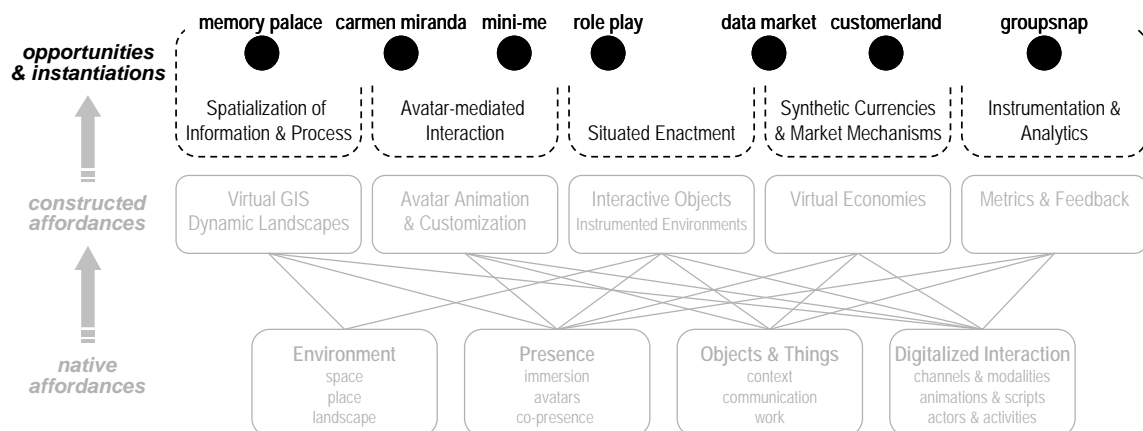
memory palace carmen miranda mini-me role play data market customerland groupsnap

opportunities & instantiations

Spatialization of Information & Process

Avatar-mediated Interaction

Situated Enactment

Synthetic Currencies & Market Mechanisms

Instrumentation & Analytics

constructed affordances

Virtual GIS Dynamic Landscapes

Avatar Animation & Customization

Interactive Objects Instrumented Environments

Virtual Economies

Metrics & Feedback

native affordances

Environment
space
place
landscape

Presence
immersion
avatars
co-presence

Objects & Things
context
communication
work

Digitalized Interaction
channels & modalities
animations & scripts
actors & activities